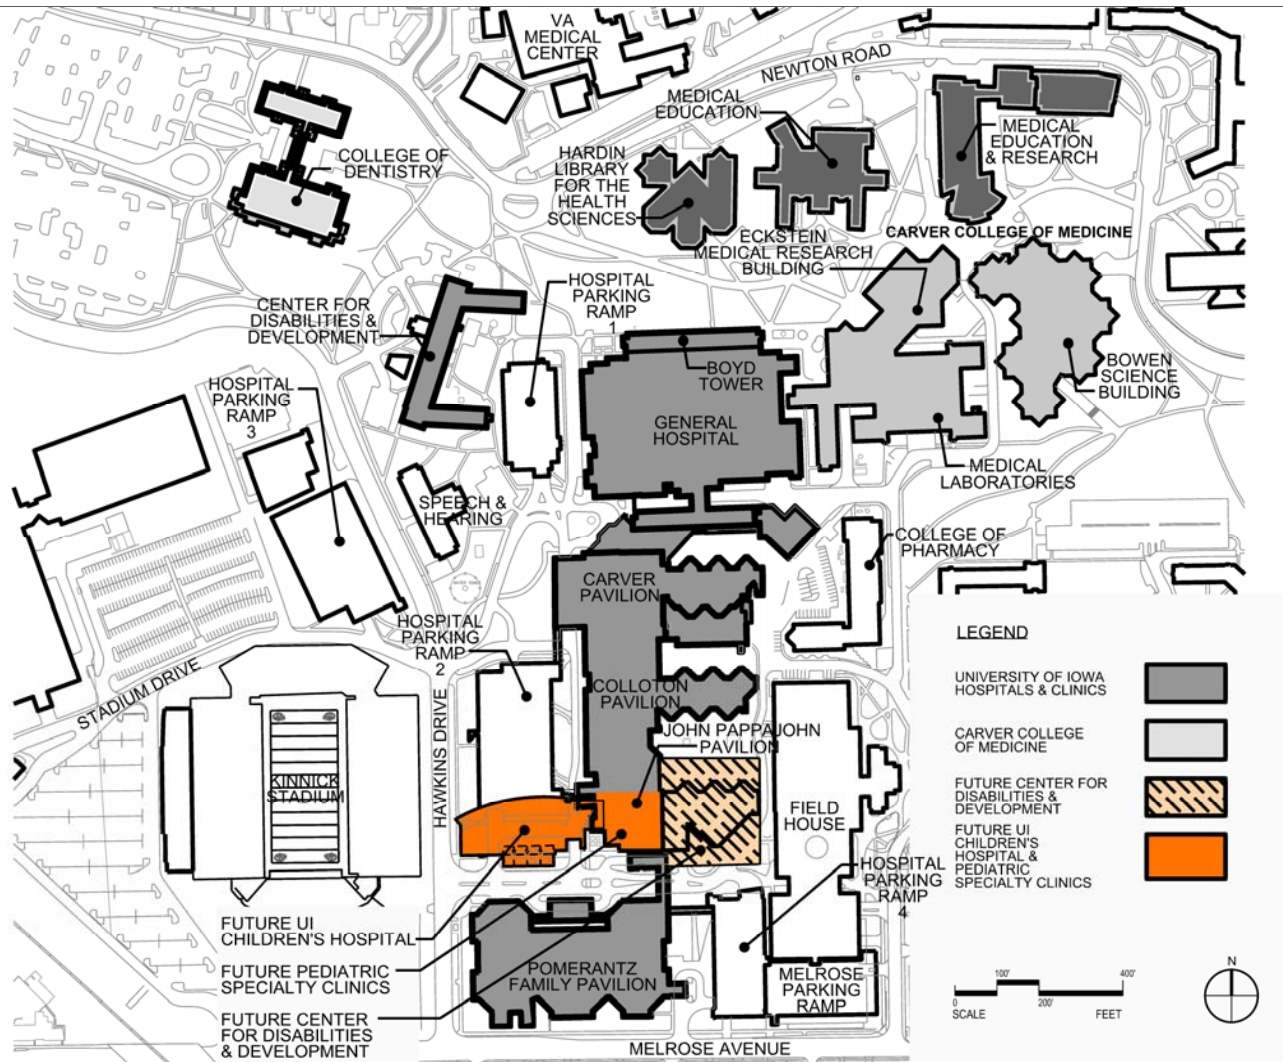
VA MEDICAL CENTER

NEWTON ROAD

MEDICAL EDUCATION

MEDICAL EDUCATION & RESEARCH

COLLEGE OF DENTISTRY

HARDIN LIBRARY FOR THE HEALTH SCIENCES

ECKSTEIN MEDICAL RESEARCH BUILDING

CARVER COLLEGE OF MEDICINE

HOSPITAL PARKING RAMP 1

CENTER FOR DISABILITIES & DEVELOPMENT

BOYD TOWER

GENERAL HOSPITAL

BOWEN SCIENCE BUILDING

HOSPITAL PARKING RAMP 3

MEDICAL LABORATORIES

SPEECH & HEARING

COLLEGE OF PHARMACY

CARVER PAVILION

HOSPITAL PARKING RAMP 2

STADIUM DRIVE

HAWKINS DRIVE

COLLOTON PAVILION

JOHN PAPPAJOHN PAVILION

KINNICK STADIUM

FIELD HOUSE

HOSPITAL PARKING RAMP 4

POMERANTZ FAMILY PAVILION

MELROSE PARKING RAMP

FUTURE UI CHILDREN'S HOSPITAL

FUTURE PEDIATRIC SPECIALTY CLINICS

FUTURE CENTER FOR DISABILITIES & DEVELOPMENT

MELROSE AVENUE

LEGEND

UNIVERSITY OF IOWA HOSPITALS & CLINICS

CARVER COLLEGE OF MEDICINE

FUTURE CENTER FOR DISABILITIES & DEVELOPMENT

FUTURE UI CHILDREN'S HOSPITAL & PEDIATRIC SPECIALTY CLINICS

0 100' 200' 400'
SCALE FEET

N